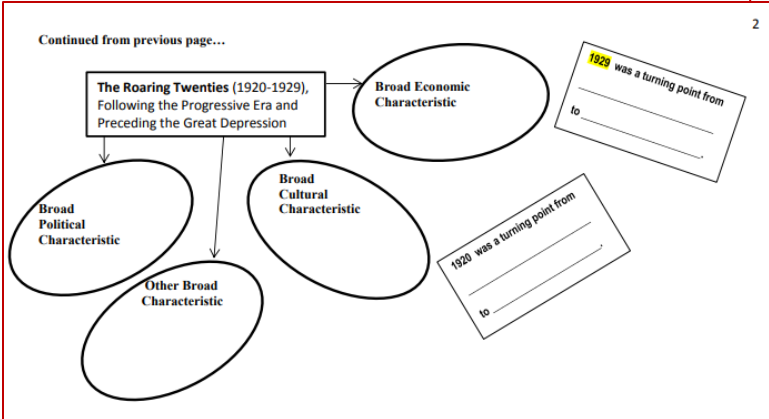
2

Continued from previous page…

**The Roaring Twenties** (1920-1929), Following the Progressive Era and Preceding the Great Depression

Broad Economic Characteristic

1929 was a turning point from
________________________________
to ______________________________.

Broad Political Characteristic

Broad Cultural Characteristic

Other Broad Characteristic

1920 was a turning point from
________________________________
to ______________________________.